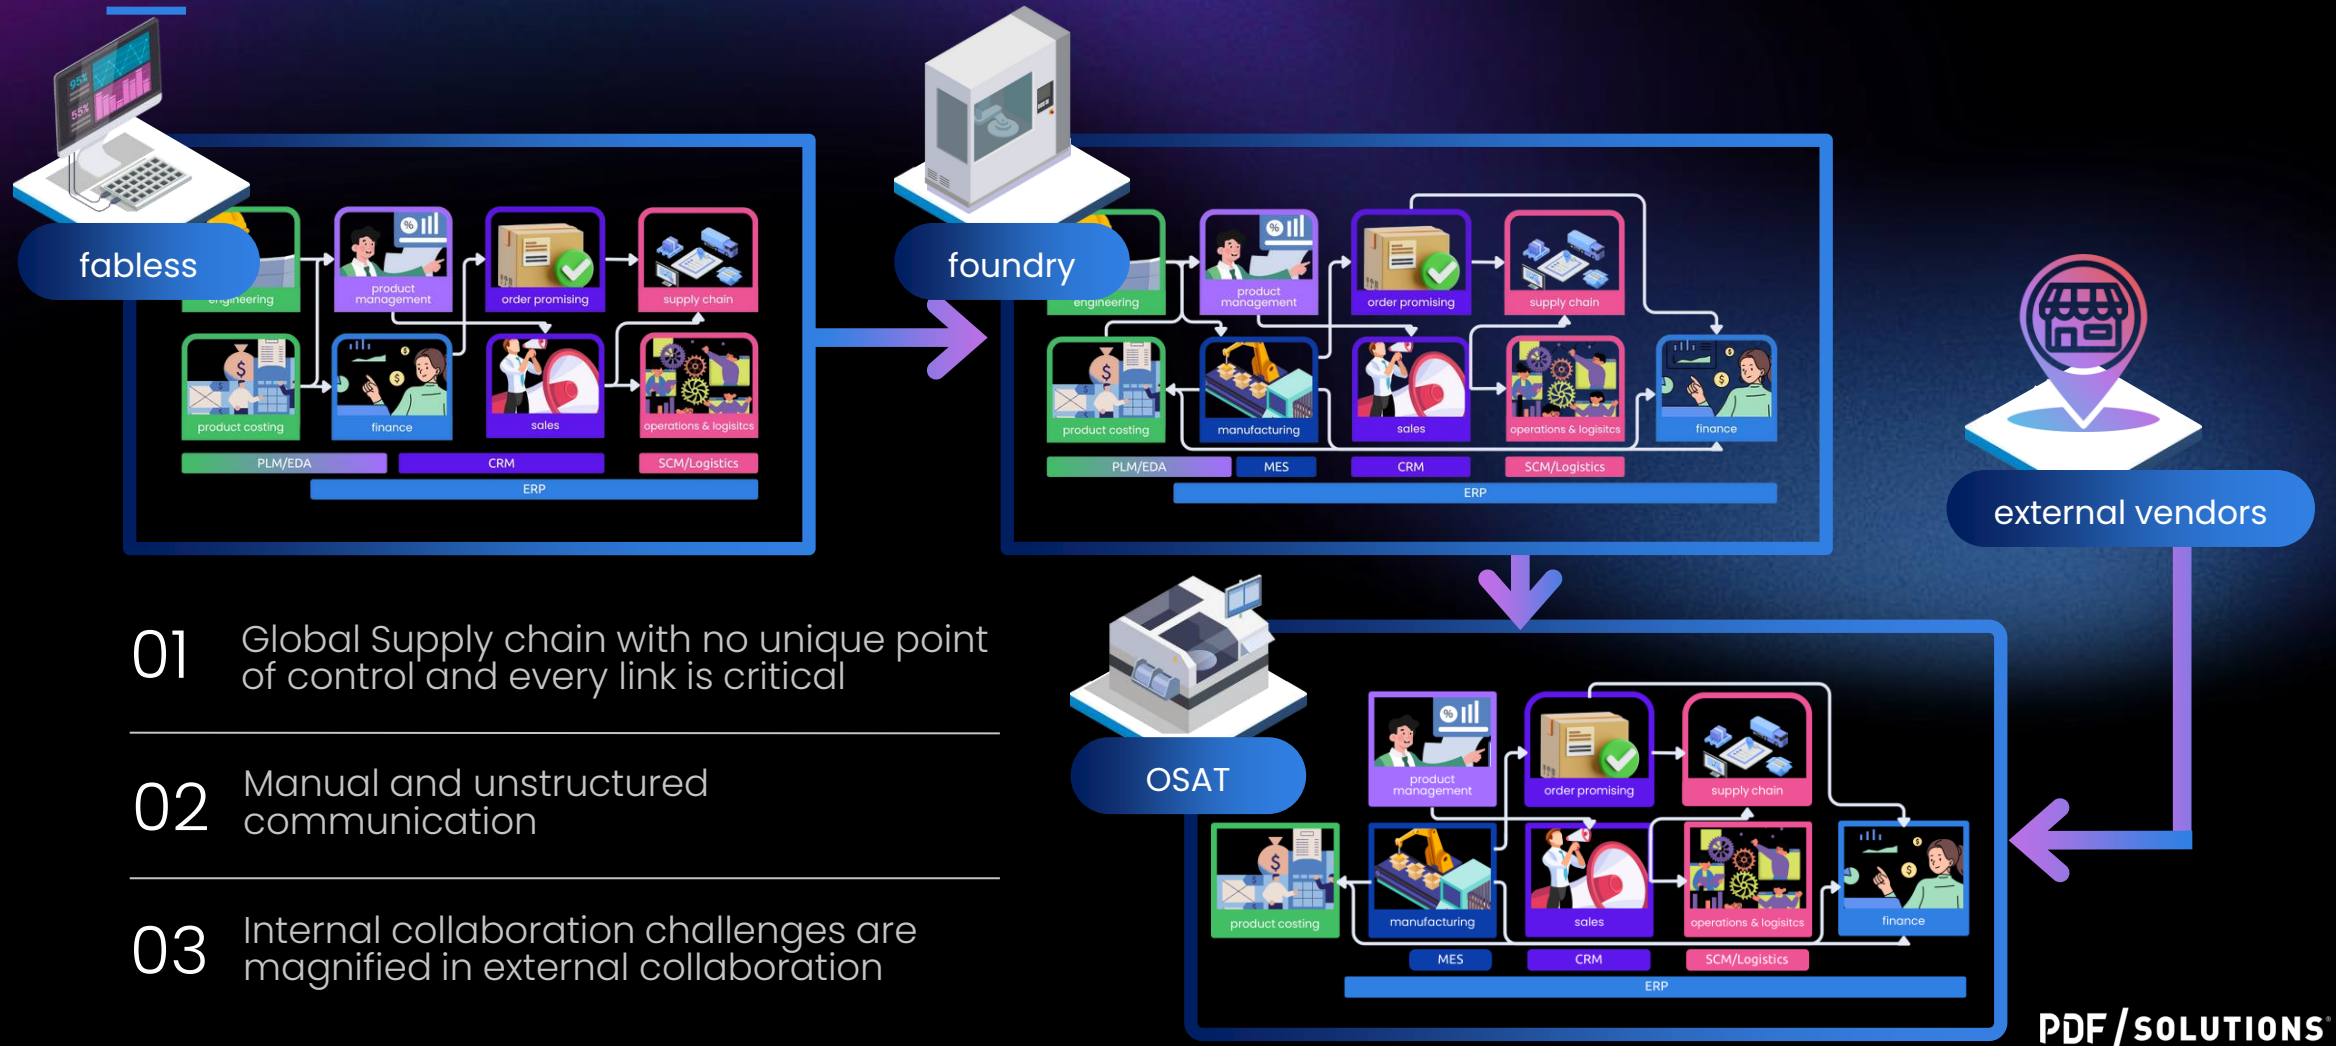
fabless

engineering

product management

order promising

supply chain

product costing

finance

sales

operations & logisitcs

PLM/EDA

CRM

SCM/Logistics

ERP

foundry

engineering

product management

order promising

supply chain

product costing

manufacturing

sales

operations & logisitcs

finance

PLM/EDA

MES

CRM

SCM/Logistics

ERP

external vendors

01 Global Supply chain with no unique point of control and every link is critical

02 Manual and unstructured communication

03 Internal collaboration challenges are magnified in external collaboration

OSAT

product management

order promising

supply chain

product costing

manufacturing

sales

operations & logisitcs

finance

MES

CRM

SCM/Logistics

ERP

PDF/SOLUTIONS